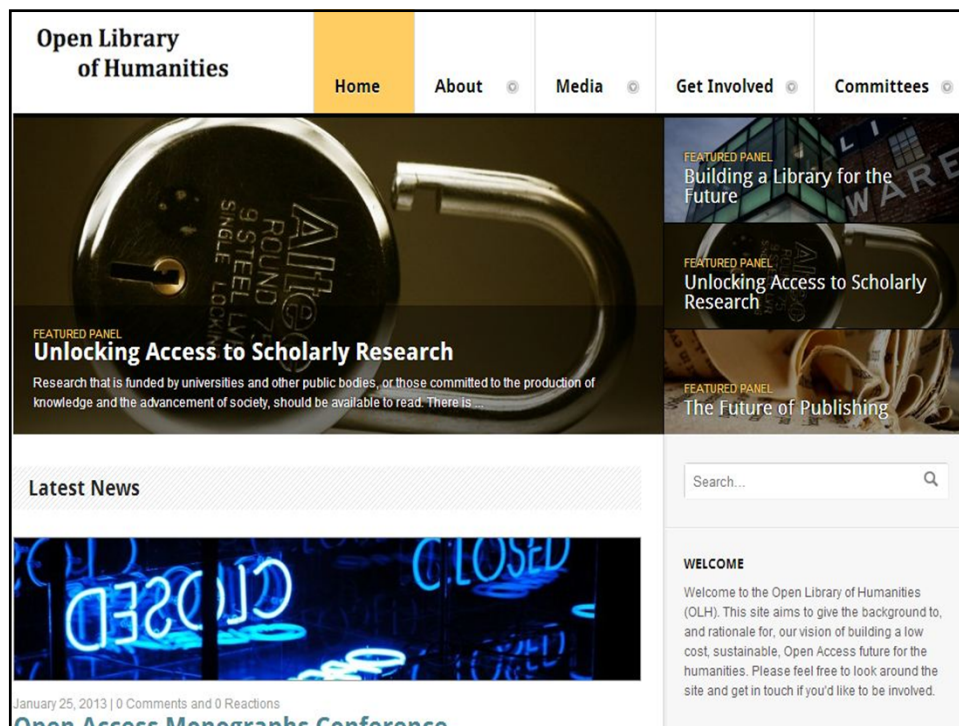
Open Library of Humanities

Home

About

Media

Get Involved

Committees

FEATURED PANEL
Unlocking Access to Scholarly Research

Research that is funded by universities and other public bodies, or those committed to the production of knowledge and the advancement of society, should be available to read. There is ...

FEATURED PANEL
Building a Library for the Future

FEATURED PANEL
Unlocking Access to Scholarly Research

FEATURED PANEL
The Future of Publishing

Latest News

Search...

WELCOME

Welcome to the Open Library of Humanities (OLH). This site aims to give the background to, and rationale for, our vision of building a low cost, sustainable, Open Access future for the humanities. Please feel free to look around the site and get in touch if you'd like to be involved.

January 25, 2013 | 0 Comments and 0 Reactions

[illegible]